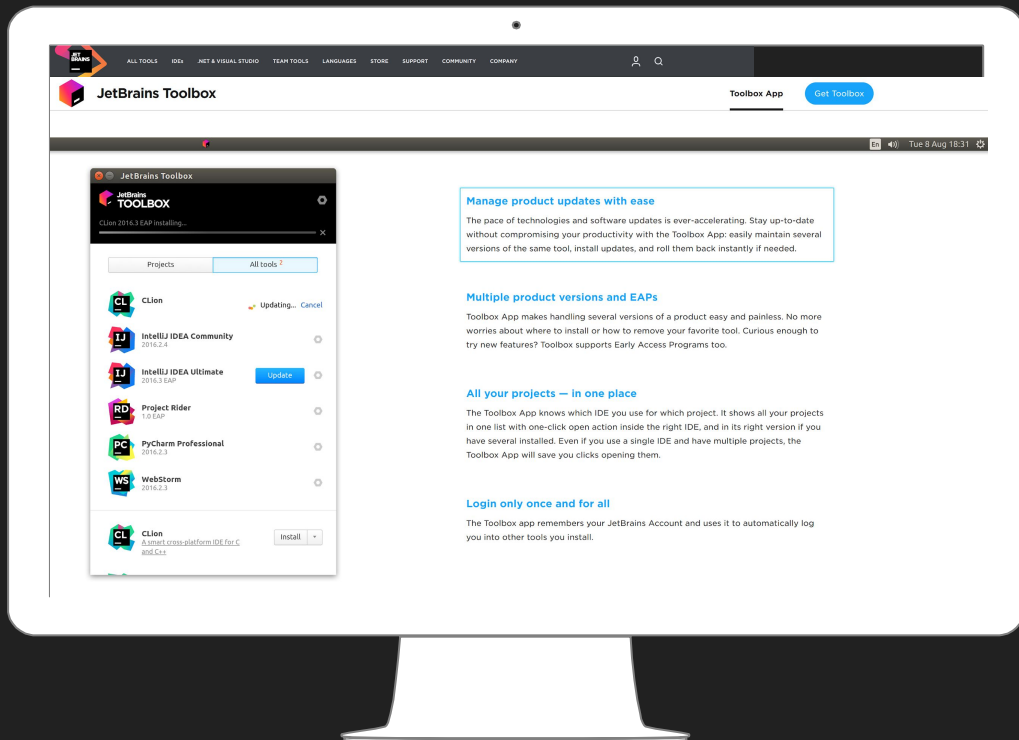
JET BRAINS

ALL TOOLS IDEs .NET & VISUAL STUDIO TEAM TOOLS LANGUAGES STORE SUPPORT COMMUNITY COMPANY

JetBrains Toolbox

Toolbox App Get Toolbox

En Tue 8 Aug 18:31

JetBrains Toolbox

JetBrains TOOLBOX

CLion 2016.3 EAP installing...

Projects All tools 2

CL CLion Updating... Cancel

IJ IntelliJ IDEA Community 2016.2.4

IJ IntelliJ IDEA Ultimate 2016.3 EAP Update

RD Project Rider 1.0 EAP

PC PyCharm Professional 2016.2.3

WS WebStorm 2016.2.3

CL CLion A smart cross-platform IDE for C and C++ Install

Manage product updates with ease

The pace of technologies and software updates is ever-accelerating. Stay up-to-date without compromising your productivity with the Toolbox App: easily maintain several versions of the same tool, install updates, and roll them back instantly if needed.

Multiple product versions and EAPs

Toolbox App makes handling several versions of a product easy and painless. No more worries about where to install or how to remove your favorite tool. Curious enough to try new features? Toolbox supports Early Access Programs too.

All your projects — in one place

The Toolbox App knows which IDE you use for which project. It shows all your projects in one list with one-click open action inside the right IDE, and in its right version if you have several installed. Even if you use a single IDE and have multiple projects, the Toolbox App will save you clicks opening them.

Login only once and for all

The Toolbox app remembers your JetBrains Account and uses it to automatically log you into other tools you install.